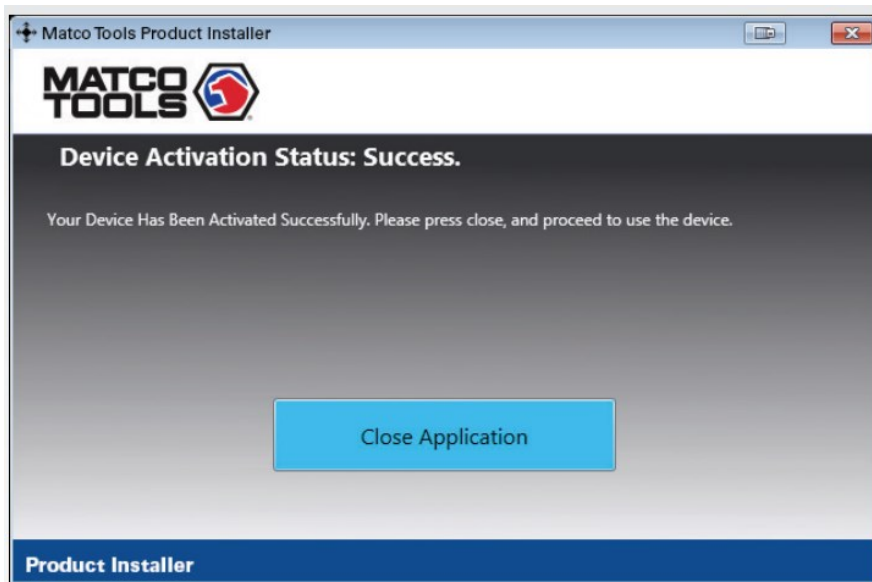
Matco Tools Product Installer

MATCO TOOLS

Device Activation Status: Success.

Your Device Has Been Activated Successfully. Please press close, and proceed to use the device.

Close Application

Product Installer